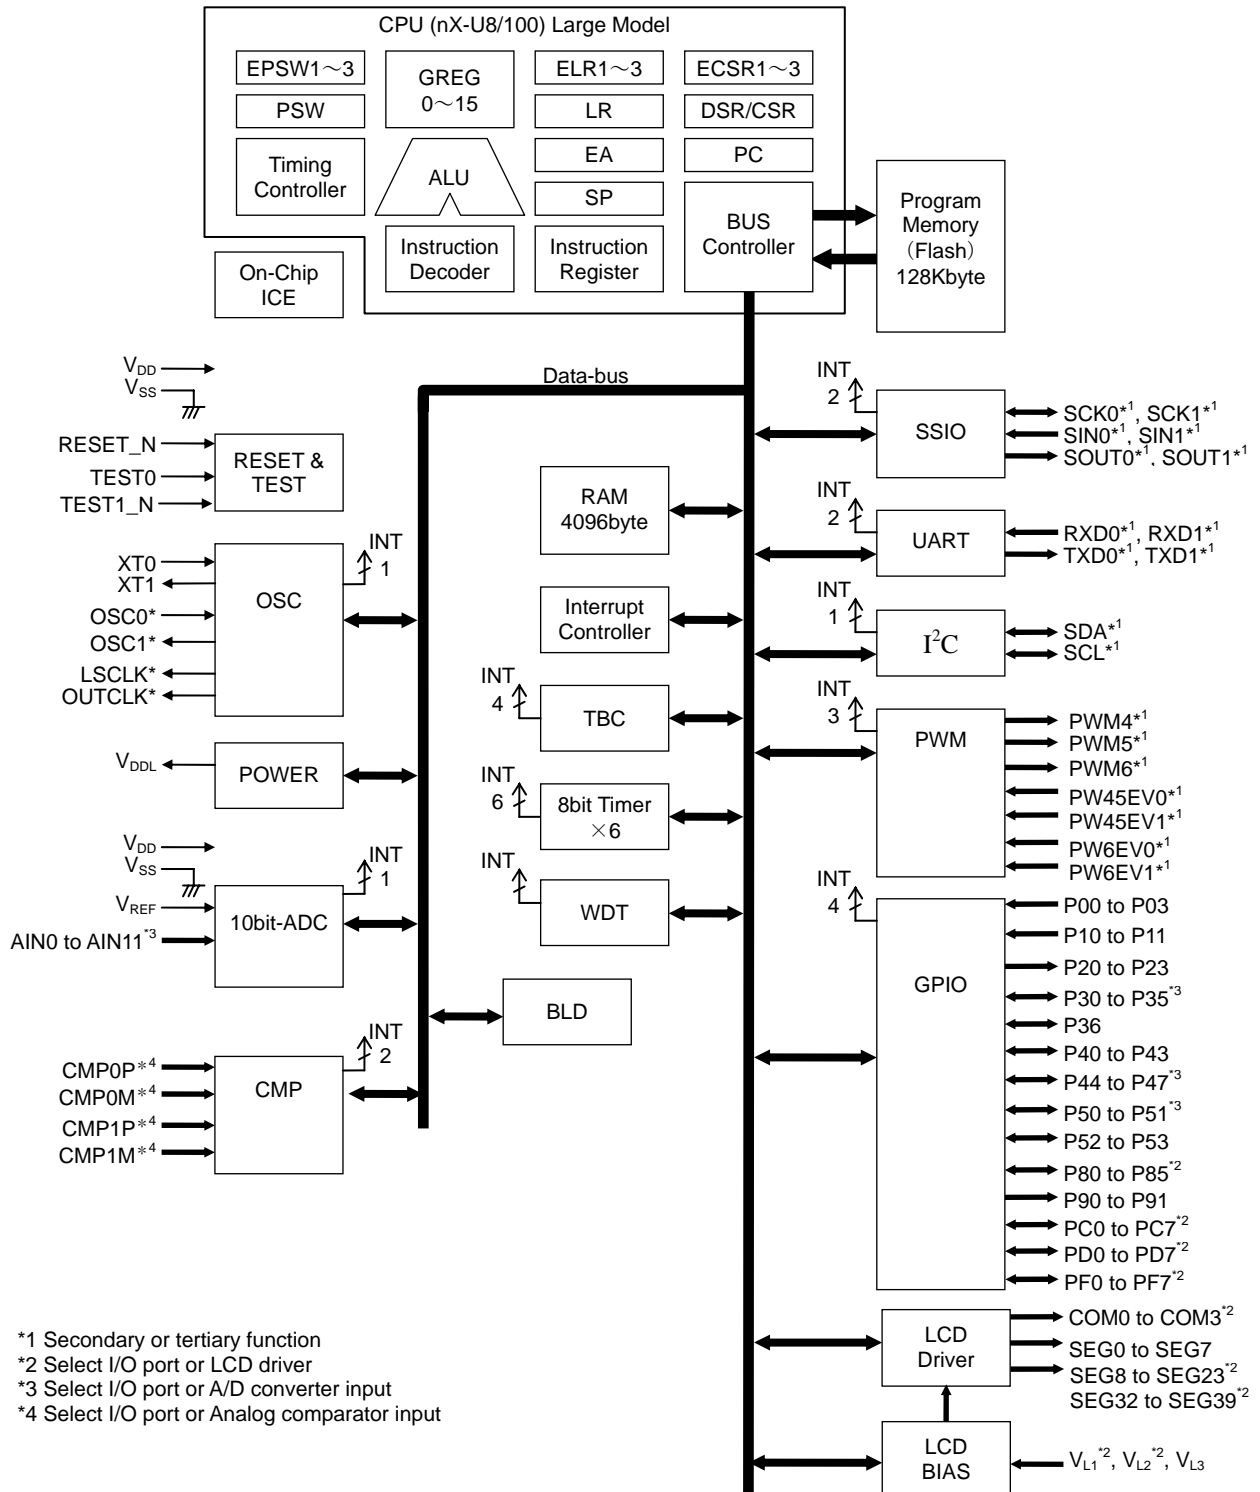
CPU (nX-U8/100) Large Model

EPSW1～3

GREG 0～15

ELR1～3

ECSR1～3

PSW

LR

DSR/CSR

Timing Controller

ALU

EA

PC

SP

BUS Controller

Instruction Decoder

Instruction Register

Program Memory (Flash) 128Kbyte

On-Chip ICE

$V_{DD}$
$V_{SS}$

Data-bus

RESET_N
TEST0
TEST1_N

RESET & TEST

XT0
XT1
OSC0*
OSC1*
LSCLK*
OUTCLK*

OSC

INT 1

$V_{DDL}$

POWER

$V_{DD}$
$V_{SS}$
$V_{REF}$
AIN0 to AIN11$^{*3}$

10bit-ADC

INT 1

BLD

CMP0P$^{*4}$
CMP0M$^{*4}$
CMP1P$^{*4}$
CMP1M$^{*4}$

CMP

INT 2

RAM 4096byte

Interrupt Controller

INT 4

TBC

INT 6

8bit Timer ×6

INT

WDT

INT 2

SSIO

SCK0$^{*1}$, SCK1$^{*1}$
SIN0$^{*1}$, SIN1$^{*1}$
SOUT0$^{*1}$, SOUT1$^{*1}$

INT 2

UART

RXD0$^{*1}$, RXD1$^{*1}$
TXD0$^{*1}$, TXD1$^{*1}$

INT 1

$I^2C$

SDA$^{*1}$
SCL$^{*1}$

INT 3

PWM

PWM4$^{*1}$
PWM5$^{*1}$
PWM6$^{*1}$
PW45EV0$^{*1}$
PW45EV1$^{*1}$
PW6EV0$^{*1}$
PW6EV1$^{*1}$

INT 4

GPIO

P00 to P03
P10 to P11
P20 to P23
P30 to P35$^{*3}$
P36
P40 to P43
P44 to P47$^{*3}$
P50 to P51$^{*3}$
P52 to P53
P80 to P85$^{*2}$
P90 to P91
PC0 to PC7$^{*2}$
PD0 to PD7$^{*2}$
PF0 to PF7$^{*2}$

LCD Driver

COM0 to COM3$^{*2}$
SEG0 to SEG7
SEG8 to SEG23$^{*2}$
SEG32 to SEG39$^{*2}$

LCD BIAS

$V_{L1}^{*2}$, $V_{L2}^{*2}$, $V_{L3}$

*1 Secondary or tertiary function
*2 Select I/O port or LCD driver
*3 Select I/O port or A/D converter input
*4 Select I/O port or Analog comparator input